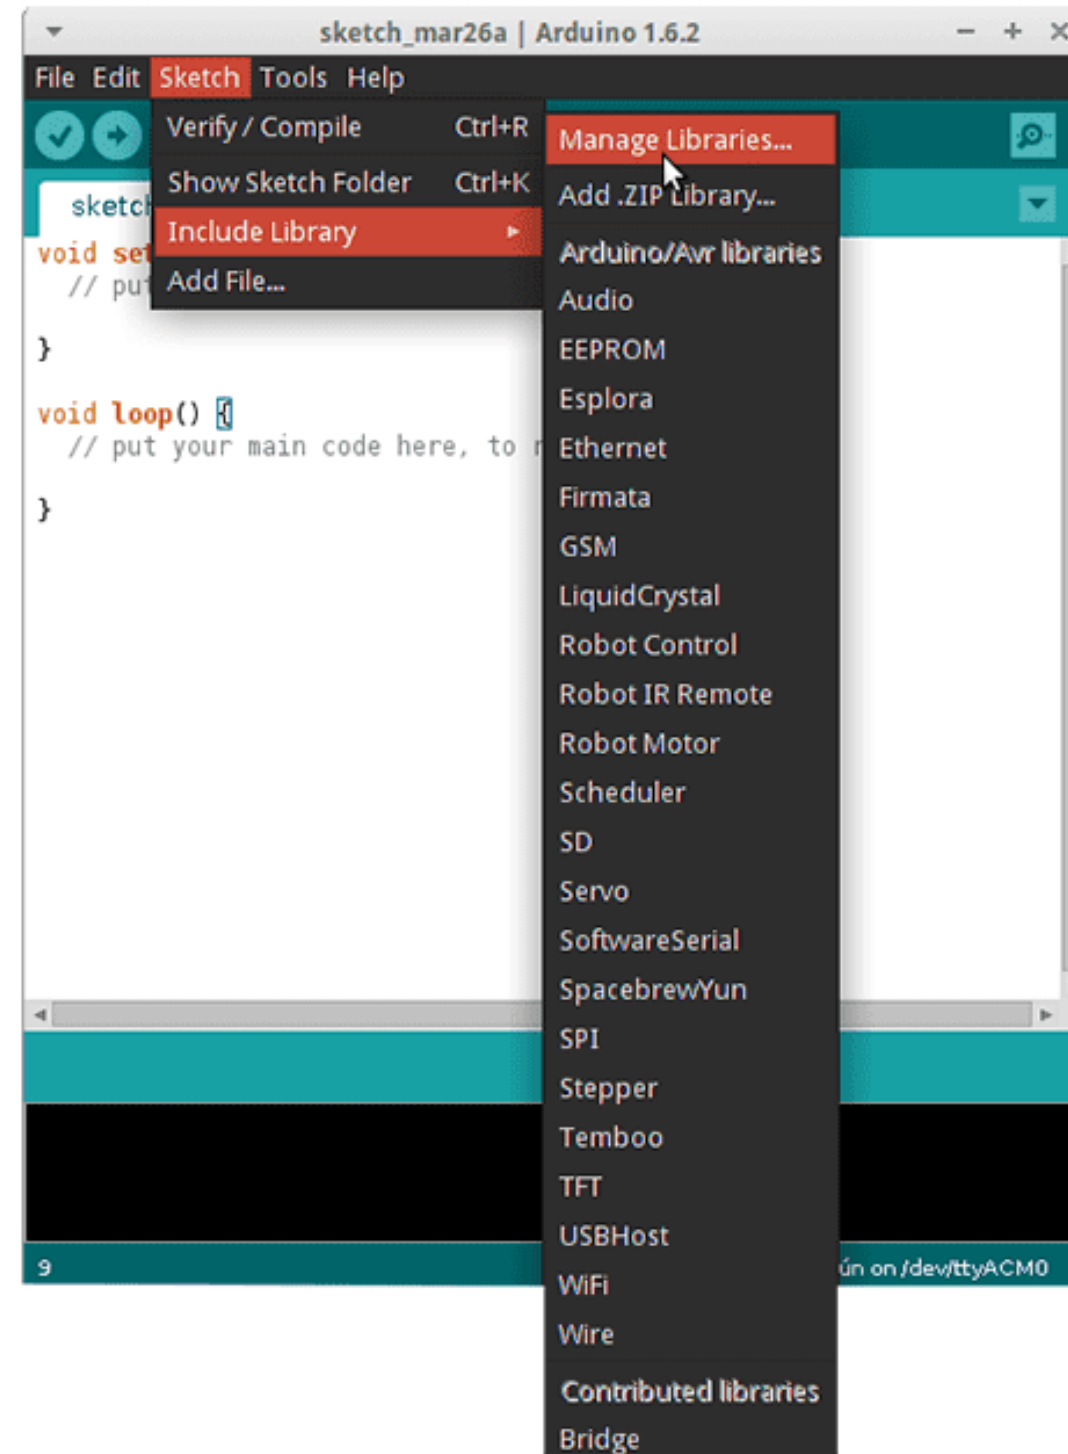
sketch_mar26a | Arduino 1.6.2

File Edit Sketch Tools Help

Verify / Compile Ctrl+R
Show Sketch Folder Ctrl+K
Include Library
Add File...

Manage Libraries...
Add .ZIP Library...
Arduino/Avr libraries
Audio
EEPROM
Esplora
Ethernet
Firmata
GSM
LiquidCrystal
Robot Control
Robot IR Remote
Robot Motor
Scheduler
SD
Servo
SoftwareSerial
SpacebrewYun
SPI
Stepper
Temboo
TFT
USBHost
WiFi
Wire
Contributed libraries
Bridge

sketc

void set
// pu

}

void loop() {
// put your main code here, to r

}

9
ún on /dev/ttyACM0